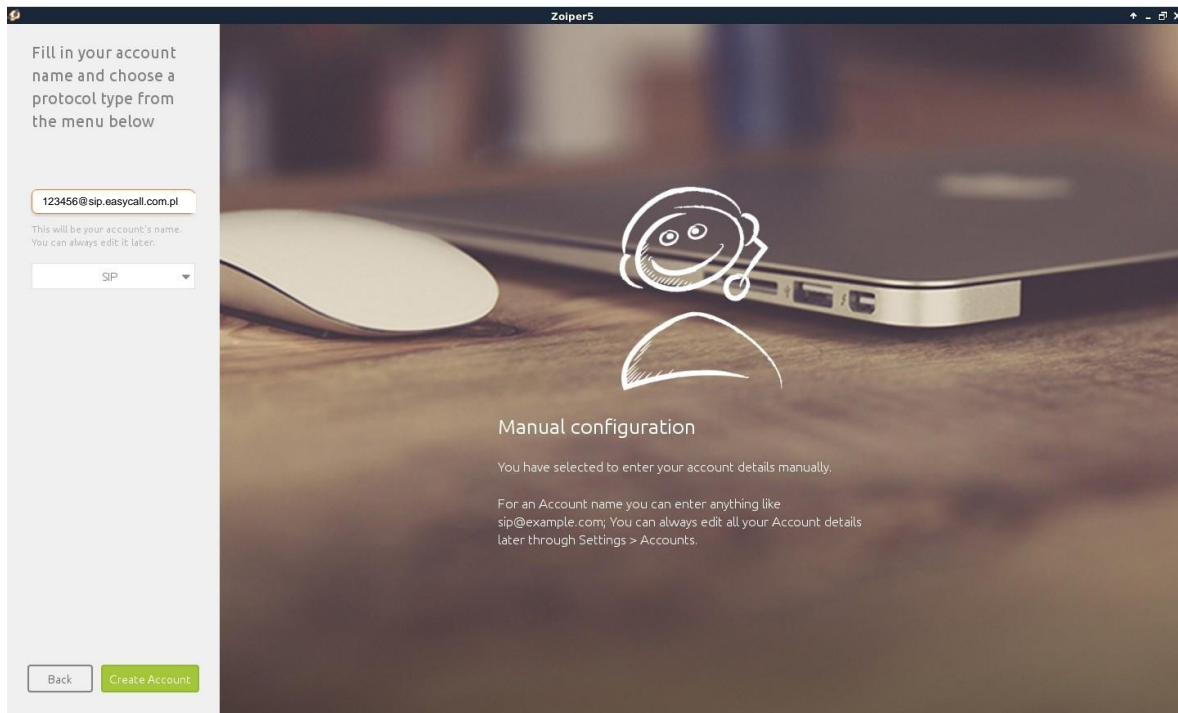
Zoiper5

Fill in your account name and choose a protocol type from the menu below

123456@sip.easycall.com.pl

This will be your account's name. You can always edit it later.

SIP

Back

Create Account

Manual configuration

You have selected to enter your account details manually.

For an Account name you can enter anything like sip@example.com; You can always edit all your Account details later through Settings > Accounts.